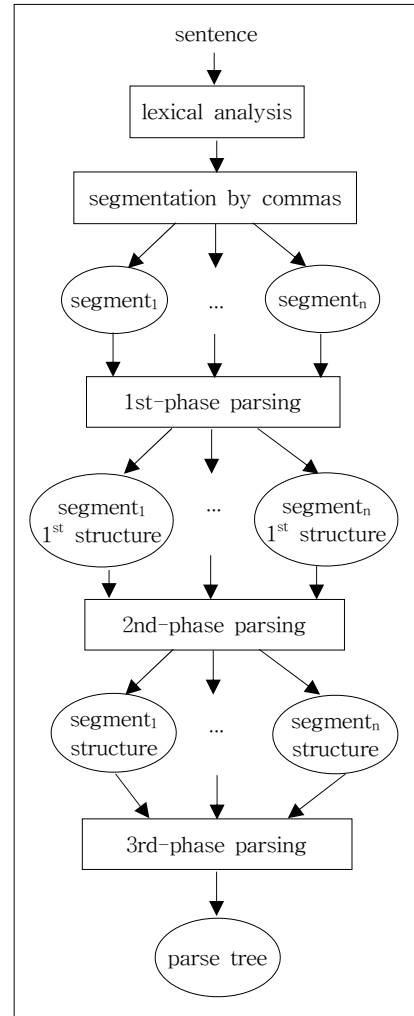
sentence

lexical analysis

segmentation by commas

segment$_1$

...

segment$_n$

1st-phase parsing

segment$_1$ 1$^{st}$ structure

...

segment$_n$ 1$^{st}$ structure

2nd-phase parsing

segment$_1$ structure

...

segment$_n$ structure

3rd-phase parsing

parse tree